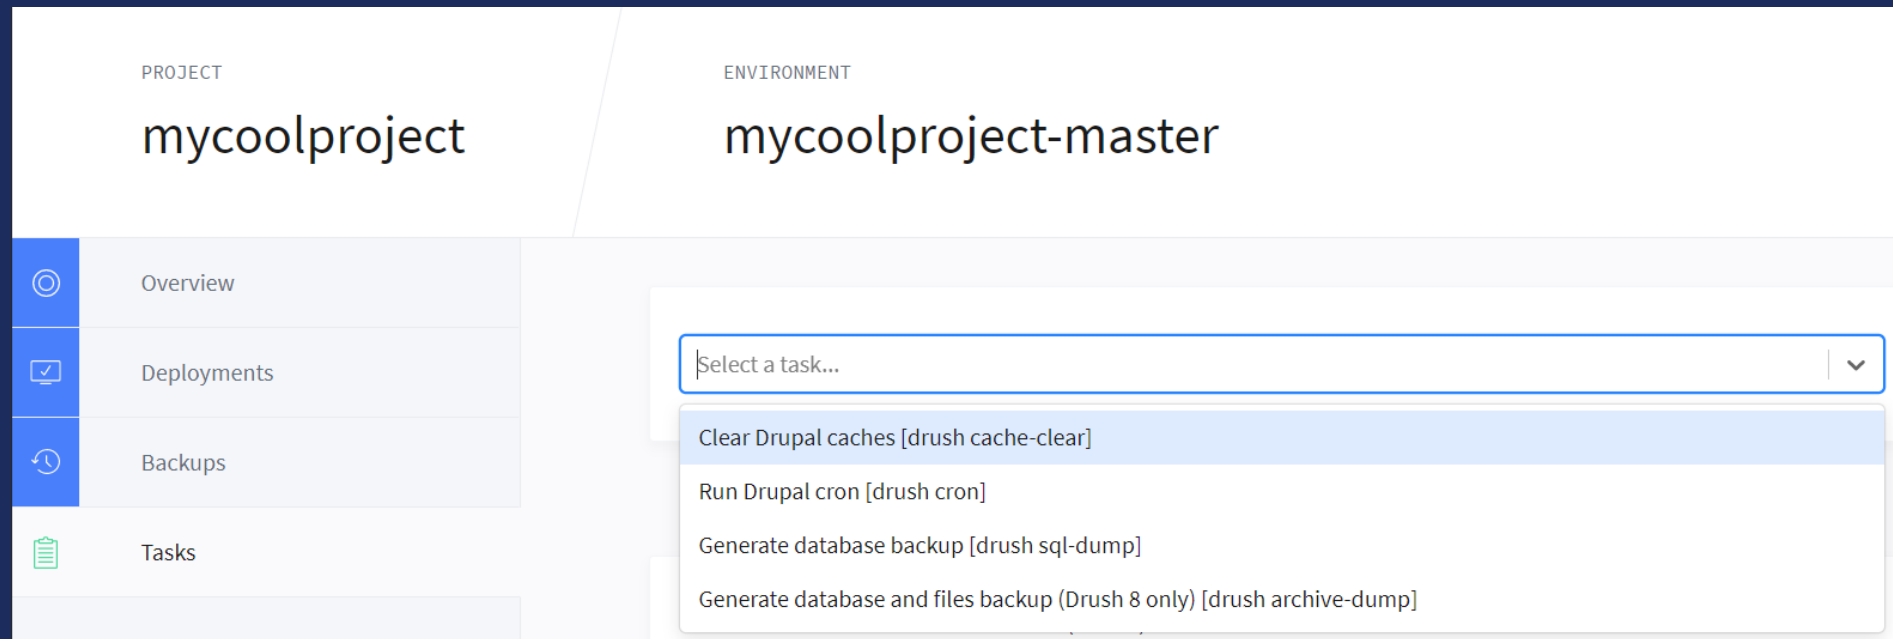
PROJECT
mycoolproject

ENVIRONMENT
mycoolproject-master

Overview

Deployments

Backups

Tasks

Select a task...

Clear Drupal caches [drush cache-clear]

Run Drupal cron [drush cron]

Generate database backup [drush sql-dump]

Generate database and files backup (Drush 8 only) [drush archive-dump]